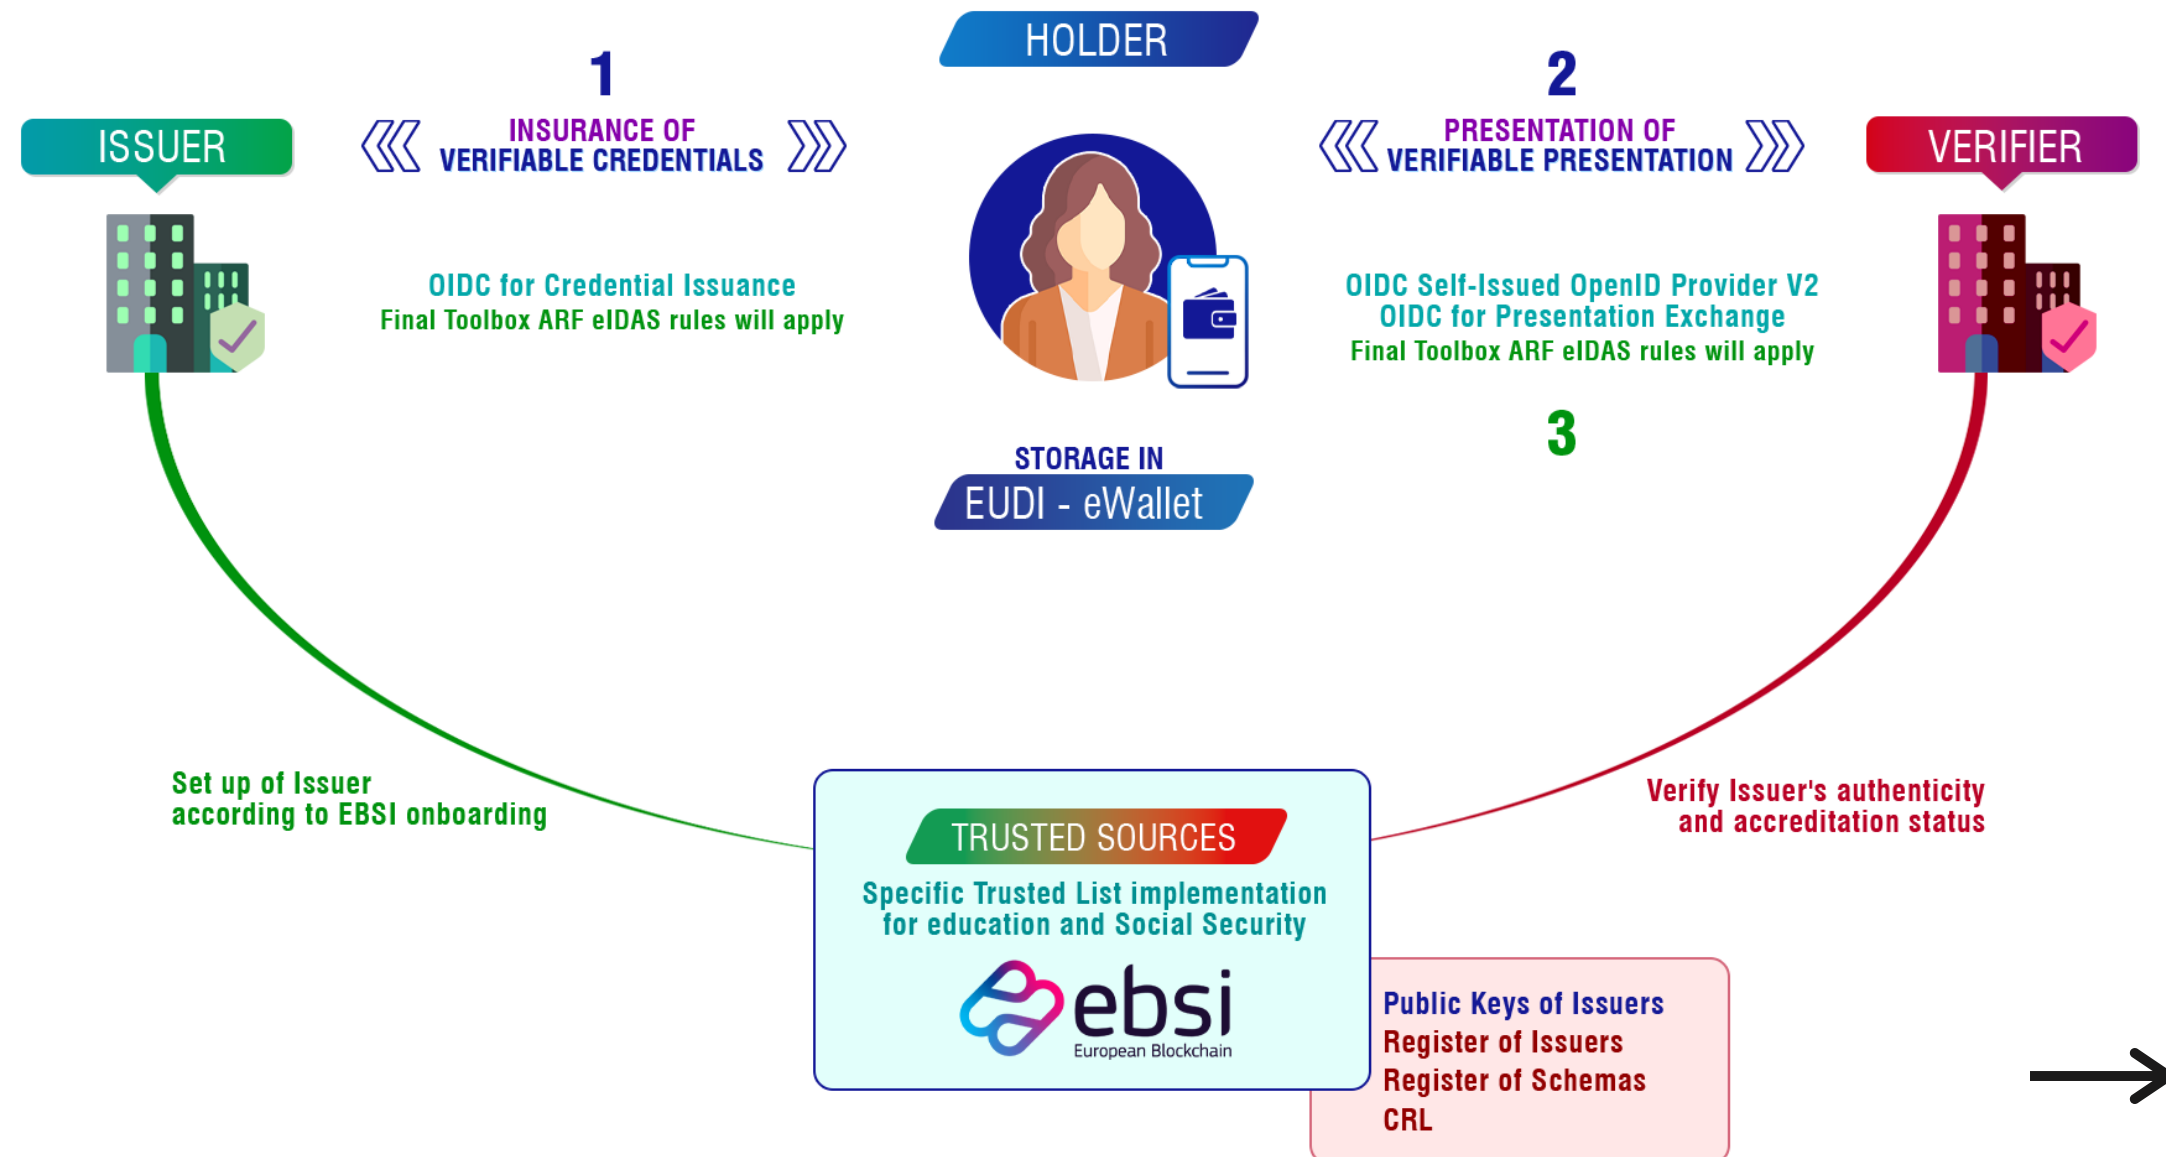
HOLDER

ISSUER

1

INSURANCE OF
VERIFIABLE CREDENTIALS

OIDC for Credential Issuance
Final Toolbox ARF eIDAS rules will apply

2

PRESENTATION OF
VERIFIABLE PRESENTATION

VERIFIER

OIDC Self-Issued OpenID Provider V2
OIDC for Presentation Exchange
Final Toolbox ARF eIDAS rules will apply

3

STORAGE IN
EUDI - eWallet

Set up of Issuer
according to EBSI onboarding

TRUSTED SOURCES

Specific Trusted List implementation
for education and Social Security

ebsi
European Blockchain

Verify Issuer's authenticity
and accreditation status

Public Keys of Issuers
Register of Issuers
Register of Schemas
CRL